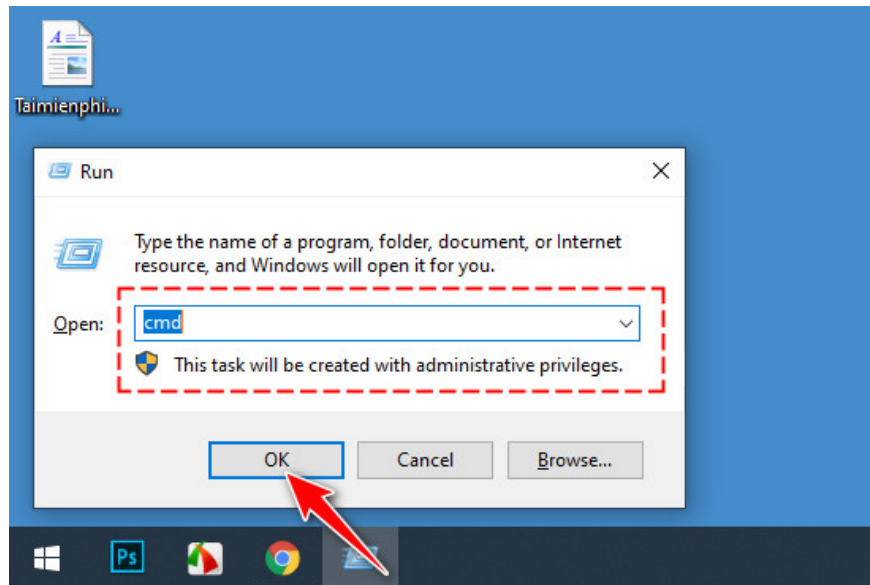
Taimienphi...

Run

Type the name of a program, folder, document, or Internet resource, and Windows will open it for you.

Open: cmd

This task will be created with administrative privileges.

OK

Cancel

Browse...

Ps